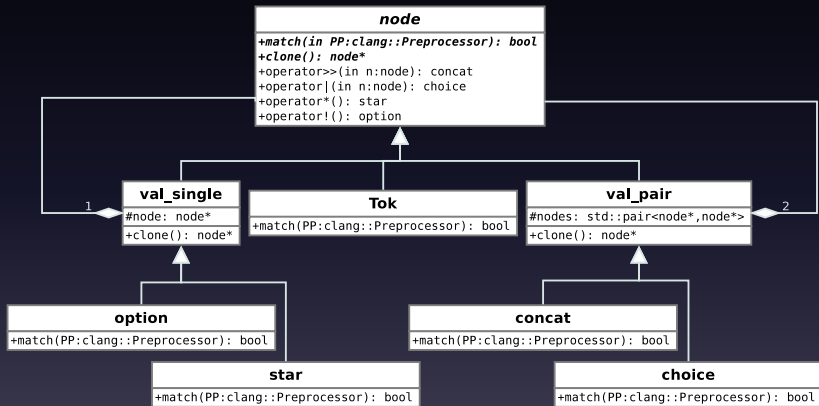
node

+match(in PP:clang::Preprocessor): bool
+clone(): node*
+operator>>(in n:node): concat
+operator|(in n:node): choice
+operator*(): star
+operator!(): option

1

val_single

#node: node*

+clone(): node*

Tok

+match(PP:clang::Preprocessor): bool

val_pair

#nodes: std::pair<node*,node*>

+clone(): node*

2

option

+match(PP:clang::Preprocessor): bool

concat

+match(PP:clang::Preprocessor): bool

star

+match(PP:clang::Preprocessor): bool

choice

+match(PP:clang::Preprocessor): bool